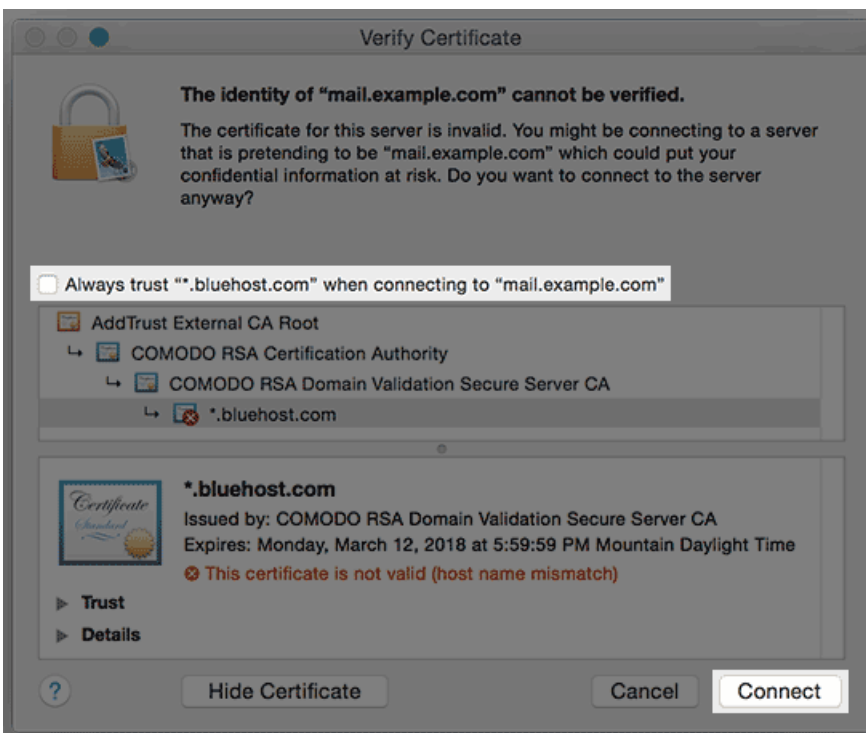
Verify Certificate

The identity of “mail.example.com” cannot be verified.

The certificate for this server is invalid. You might be connecting to a server that is pretending to be “mail.example.com” which could put your confidential information at risk. Do you want to connect to the server anyway?

Always trust “*.bluehost.com” when connecting to “mail.example.com”

AddTrust External CA Root
↳ COMODO RSA Certification Authority
↳ COMODO RSA Domain Validation Secure Server CA
↳ *.bluehost.com

Certificate
Standard

*.bluehost.com
Issued by: COMODO RSA Domain Validation Secure Server CA
Expires: Monday, March 12, 2018 at 5:59:59 PM Mountain Daylight Time
This certificate is not valid (host name mismatch)

Trust
Details

?
Hide Certificate
Cancel
Connect